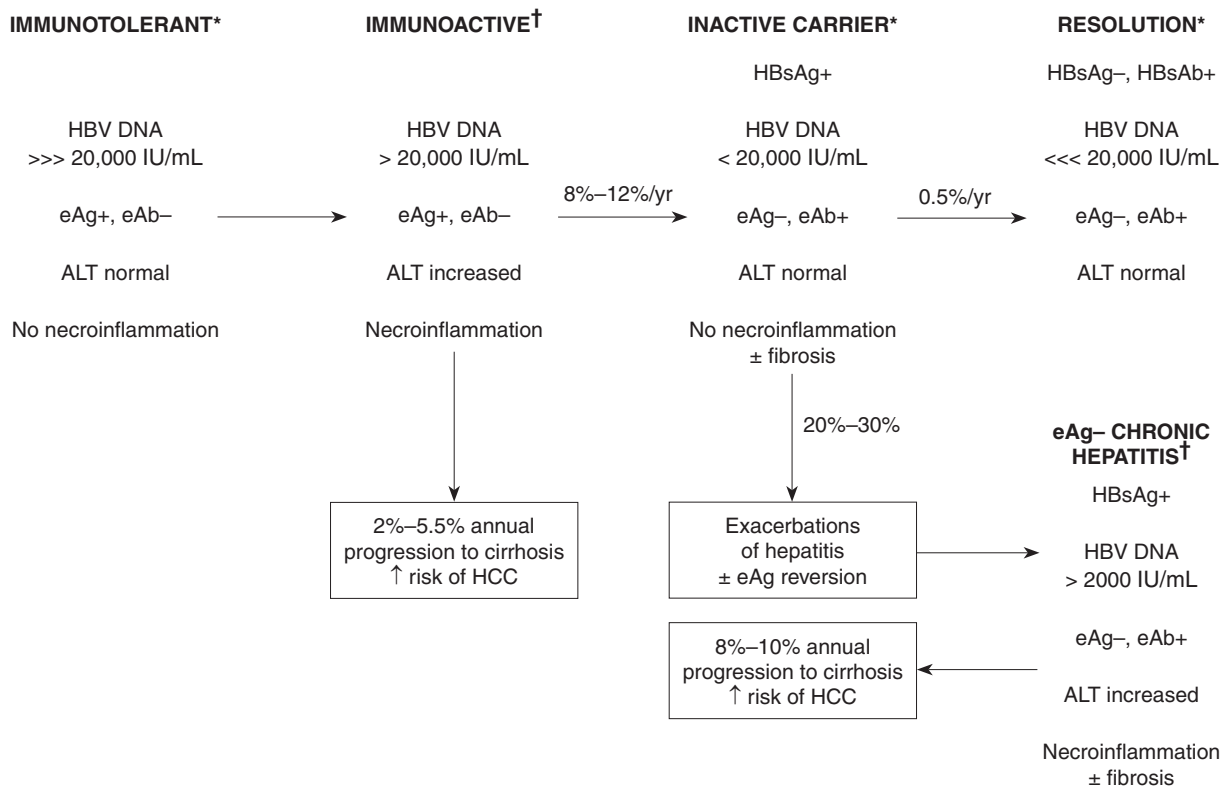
IMMUNOTOLERANT*

HBV DNA
>>> 20,000 IU/mL

eAg+, eAb–

ALT normal

No necroinflammation

IMMUNOACTIVE†

HBV DNA
> 20,000 IU/mL

eAg+, eAb–

ALT increased

Necroinflammation

2%–5.5% annual progression to cirrhosis
↑ risk of HCC

8%–12%/yr

INACTIVE CARRIER*

HBsAg+

HBV DNA
< 20,000 IU/mL

eAg–, eAb+

ALT normal

No necroinflammation
± fibrosis

20%–30%

Exacerbations of hepatitis
± eAg reversion

8%–10% annual progression to cirrhosis
↑ risk of HCC

0.5%/yr

RESOLUTION*

HBsAg–, HBsAb+

HBV DNA
<<< 20,000 IU/mL

eAg–, eAb+

ALT normal

eAg– CHRONIC HEPATITIS†

HBsAg+

HBV DNA
> 2000 IU/mL

eAg–, eAb+

ALT increased

Necroinflammation
± fibrosis